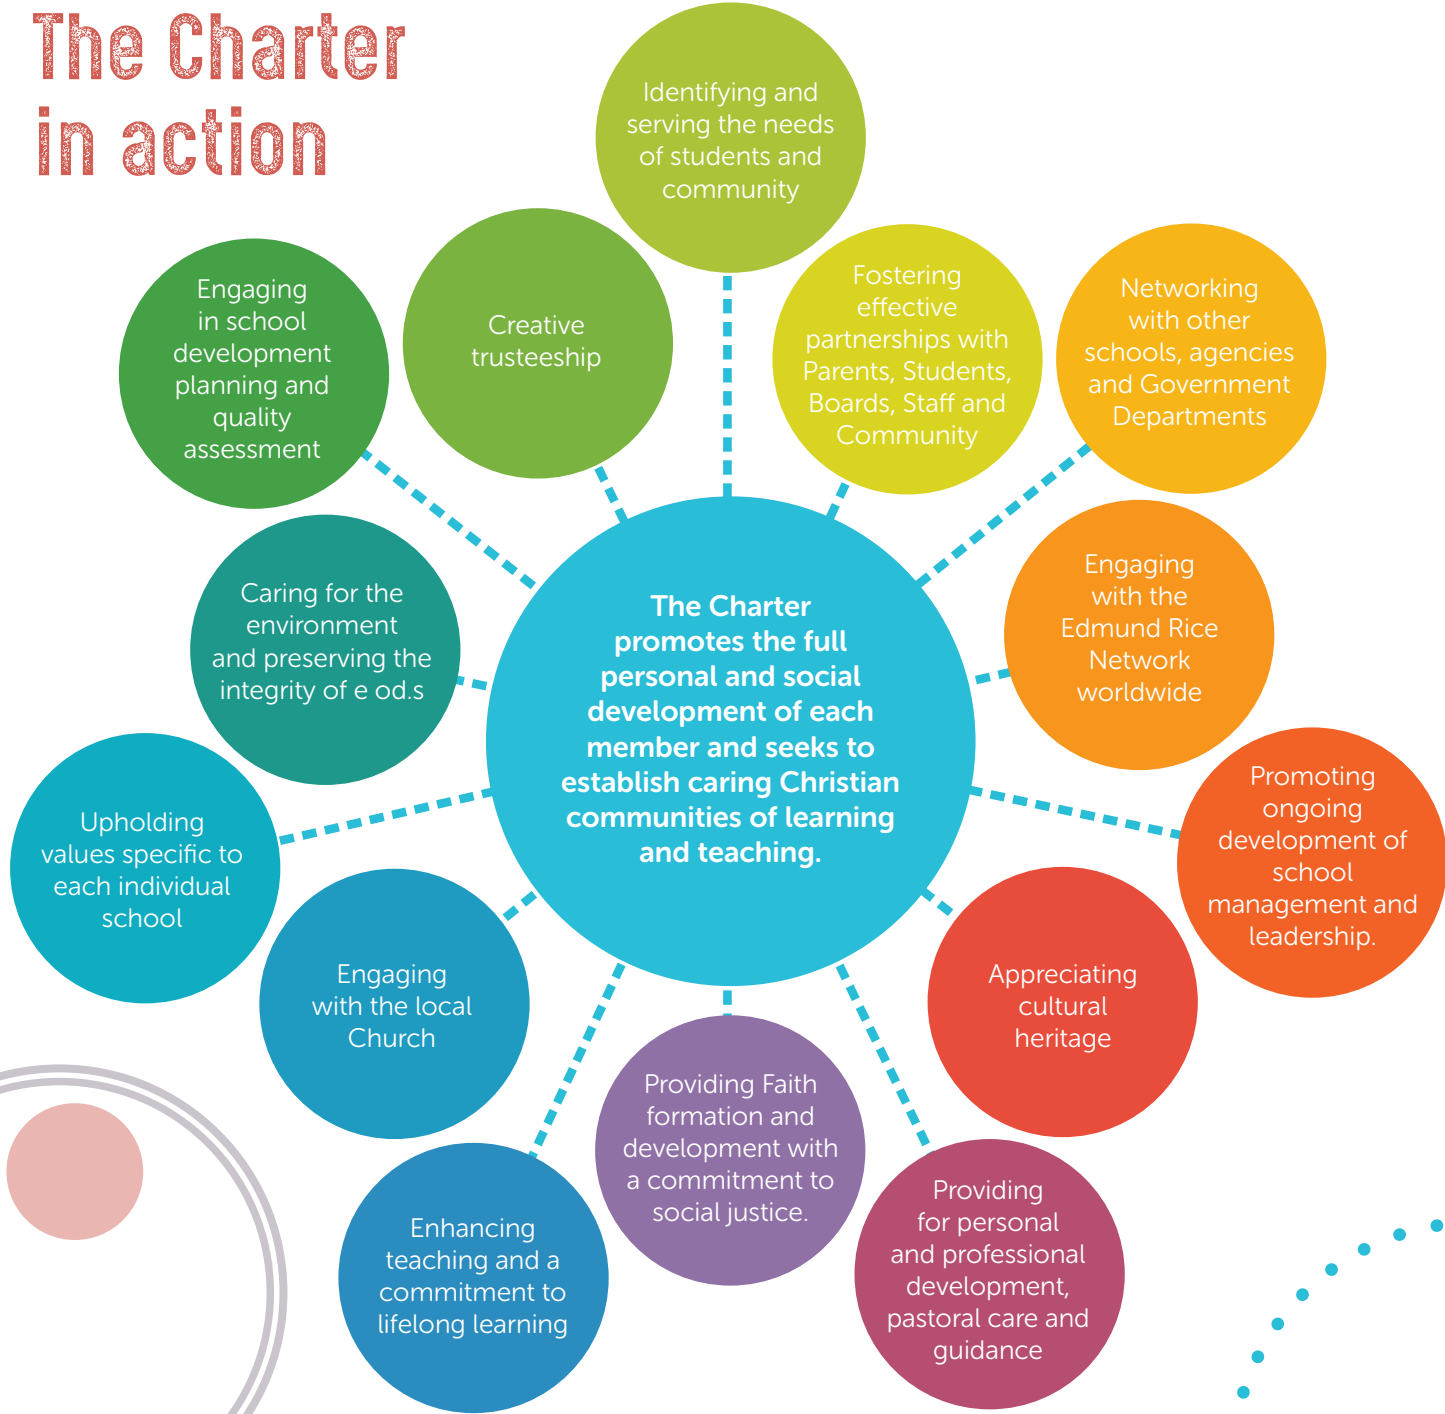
The Charter in action

Identifying and serving the needs of students and community

Creative trusteeship

Fostering effective partnerships with Parents, Students, Boards, Staff and Community

Engaging in school development planning and quality assessment

Networking with other schools, agencies and Government Departments

The Charter promotes the full personal and social development of each member and seeks to establish caring Christian communities of learning and teaching.

Caring for the environment and preserving the integrity of e od.s

Engaging with the Edmund Rice Network worldwide

Upholding values specific to each individual school

Promoting ongoing development of school management and leadership.

Engaging with the local Church

Appreciating cultural heritage

Providing Faith formation and development with a commitment to social justice.

Enhancing teaching and a commitment to lifelong learning

Providing for personal and professional development, pastoral care and guidance